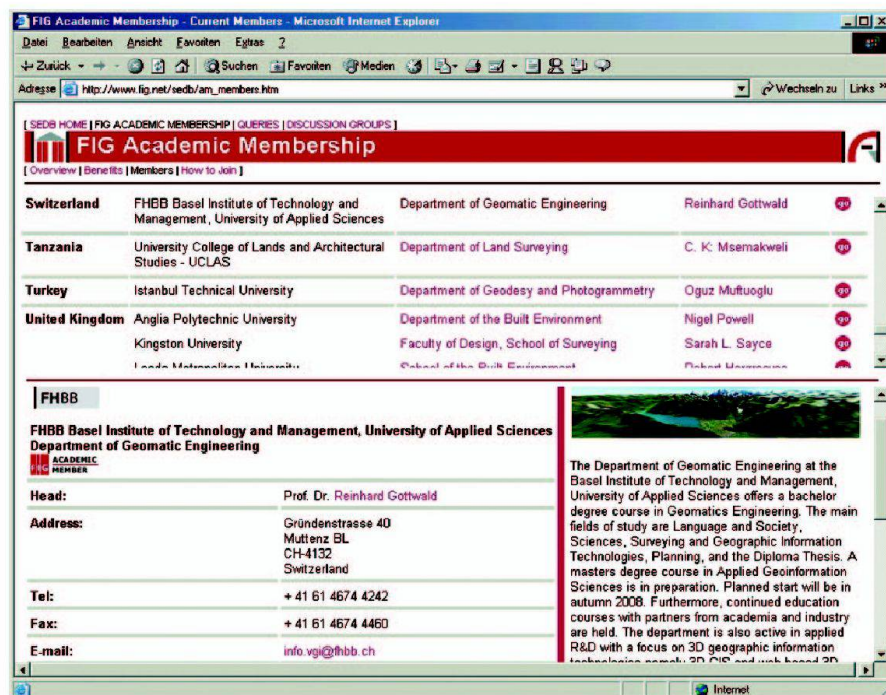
FIG Academic Membership - Current Members - Microsoft Internet Explorer

Datei Bearbeiten Ansicht Favoriten Extras ?

Zurück Suchen Favoriten Medien

Adresse http://www.fig.net/sedb/am_members.htm Wechseln zu Links »

[ SEDB HOME | FIG ACADEMIC MEMBERSHIP | QUERIES | DISCUSSION GROUPS ]

FIG Academic Membership

[ Overview | Benefits | Members | How to Join ]

| | | | | |
|---|---|---|---|---|
| Switzerland | FHBB Basel Institute of Technology and Management, University of Applied Sciences | Department of Geomatic Engineering | Reinhard Gottwald | go |
| Tanzania | University College of Lands and Architectural Studies - UCLAS | Department of Land Surveying | C. K. Msemakweli | go |
| Turkey | Istanbul Technical University | Department of Geodesy and Photogrammetry | Oguz Muftuoglu | go |
| United Kingdom | Anglia Polytechnic University | Department of the Built Environment | Nigel Powell | go |
| | Kingston University | Faculty of Design, School of Surveying | Sarah L. Sayce | go |
| | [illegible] | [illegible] | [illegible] | |

FHBB

FHBB Basel Institute of Technology and Management, University of Applied Sciences Department of Geomatic Engineering

FIG ACADEMIC MEMBER

| | |
|---|---|
| Head: | Prof. Dr. Reinhard Gottwald |
| Address: | Gründenstrasse 40 Muttenz BL CH-4132 Switzerland |
| Tel: | + 41 61 4674 4242 |
| Fax: | + 41 61 4674 4460 |
| E-mail: | info.vgi@fhbb.ch |

The Department of Geomatic Engineering at the Basel Institute of Technology and Management, University of Applied Sciences offers a bachelor degree course in Geomatics Engineering. The main fields of study are Language and Society, Sciences, Surveying and Geographic Information Technologies, Planning, and the Diploma Thesis. A masters degree course in Applied Geoinformation Sciences is in preparation. Planned start will be in autumn 2008. Furthermore, continued education courses with partners from academia and industry are held. The department is also active in applied R&D with a focus on 3D geographic information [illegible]

Internet